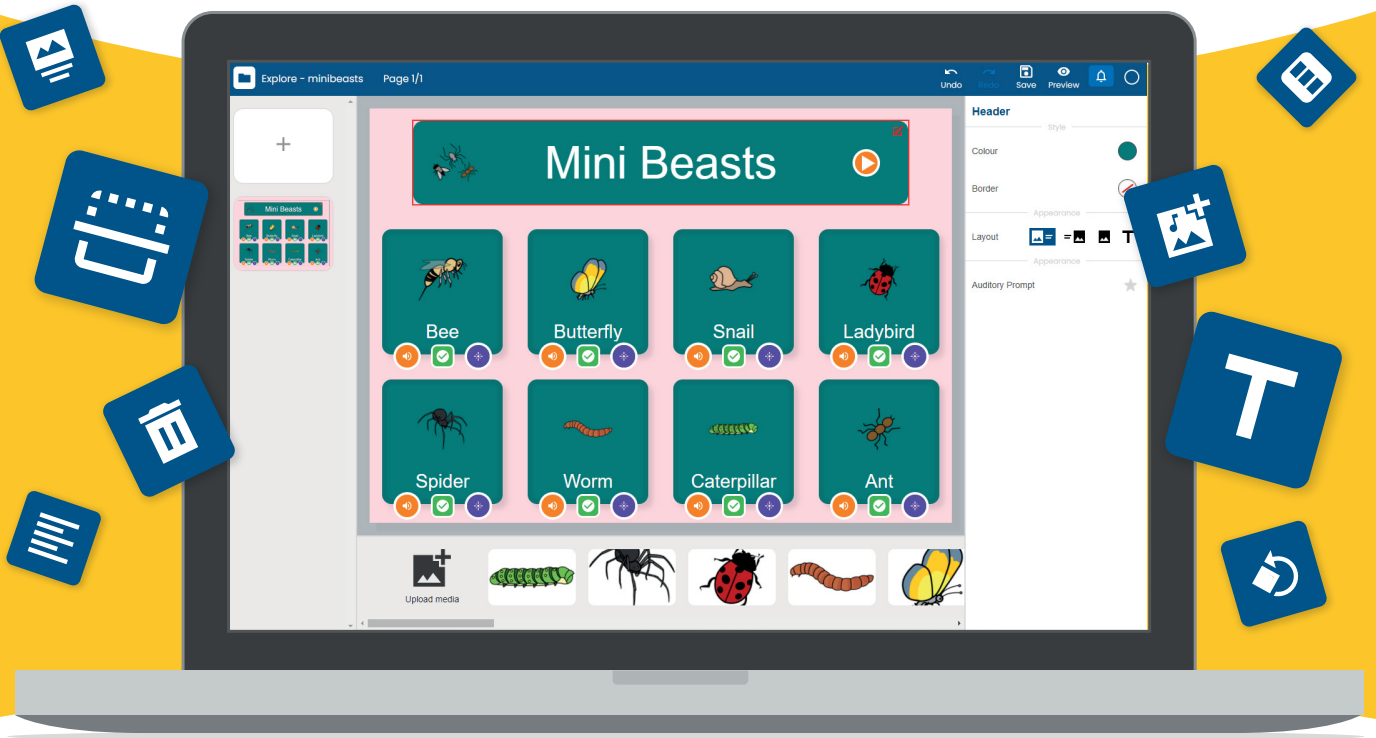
Explore - minibeasts Page 1/1

Undo Redo Save Preview

+

Mini Beasts

Mini Beasts

Bee

Butterfly

Snail

Ladybird

Spider

Worm

Caterpillar

Ant

Upload media

Header

Style

Colour

Border

Appearance

Layout

Appearance

Auditory Prompt